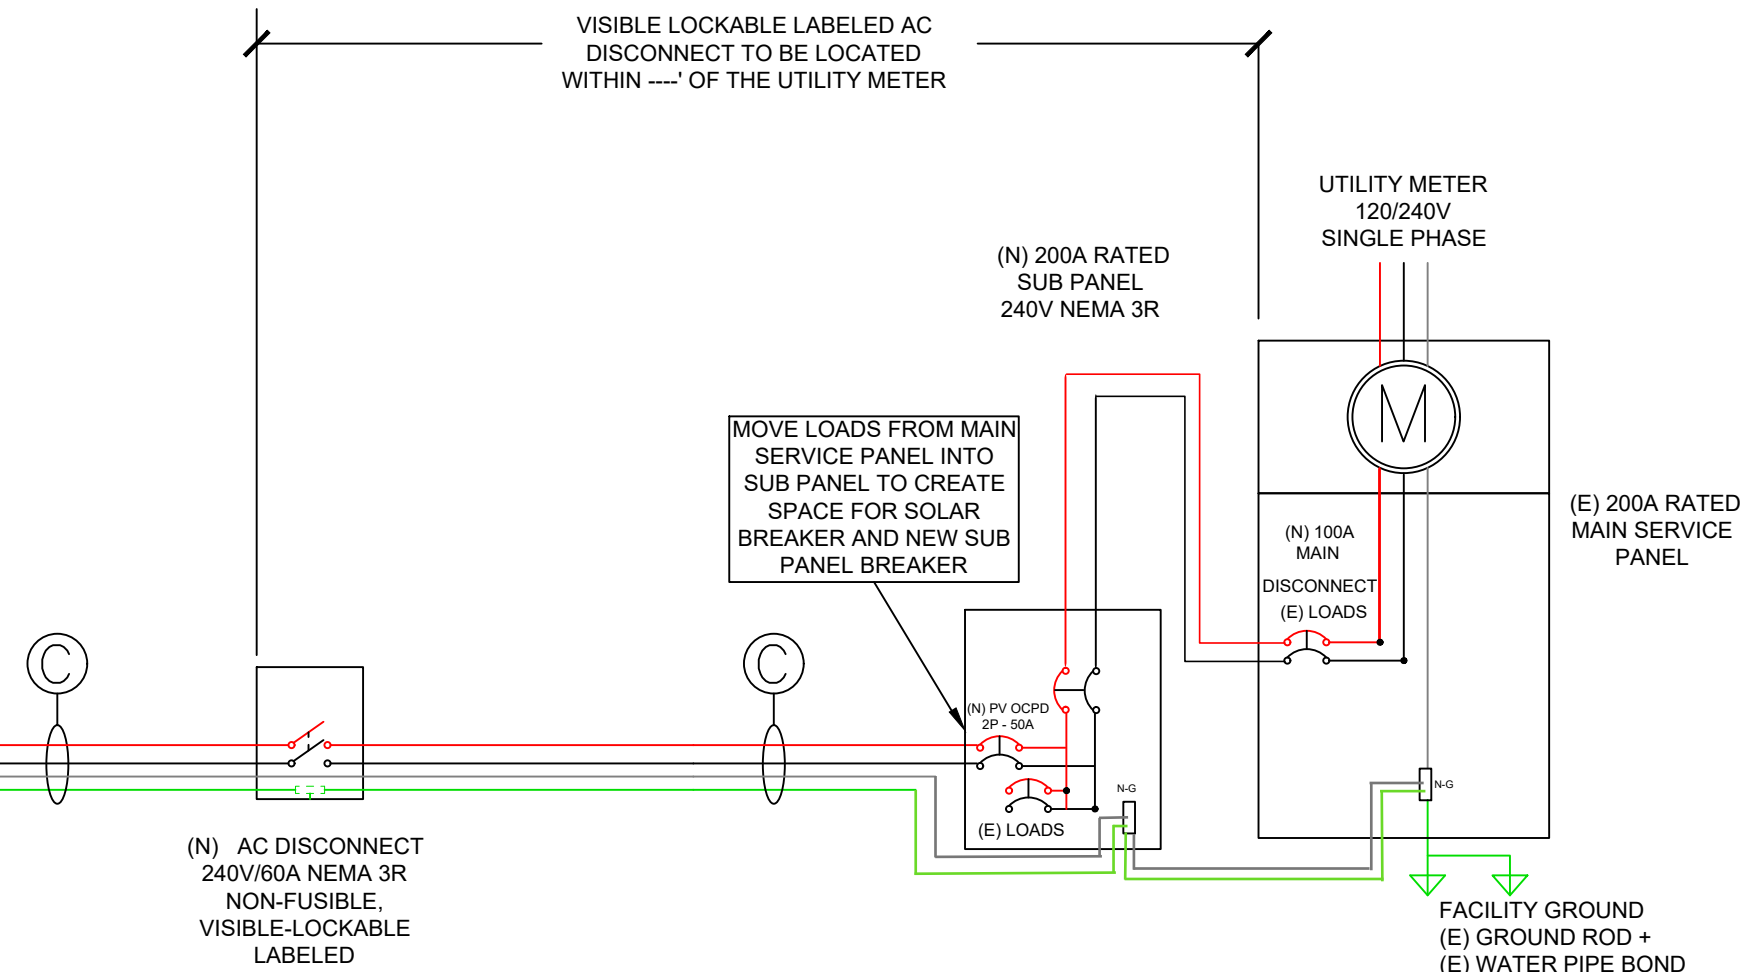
VISIBLE LOCKABLE LABELED AC DISCONNECT TO BE LOCATED WITHIN ----' OF THE UTILITY METER

UTILITY METER
120/240V
SINGLE PHASE

(N) 200A RATED
SUB PANEL
240V NEMA 3R

M

MOVE LOADS FROM MAIN SERVICE PANEL INTO SUB PANEL TO CREATE SPACE FOR SOLAR BREAKER AND NEW SUB PANEL BREAKER

(N) 100A
MAIN
DISCONNECT

(E) LOADS

(E) 200A RATED
MAIN SERVICE
PANEL

C

C

(N) PV OCPD
2P - 50A

N-G

N-G

(E) LOADS

(N) AC DISCONNECT
240V/60A NEMA 3R
NON-FUSIBLE,
VISIBLE-LOCKABLE
LABELED

FACILITY GROUND
(E) GROUND ROD +
(E) WATER PIPE BOND